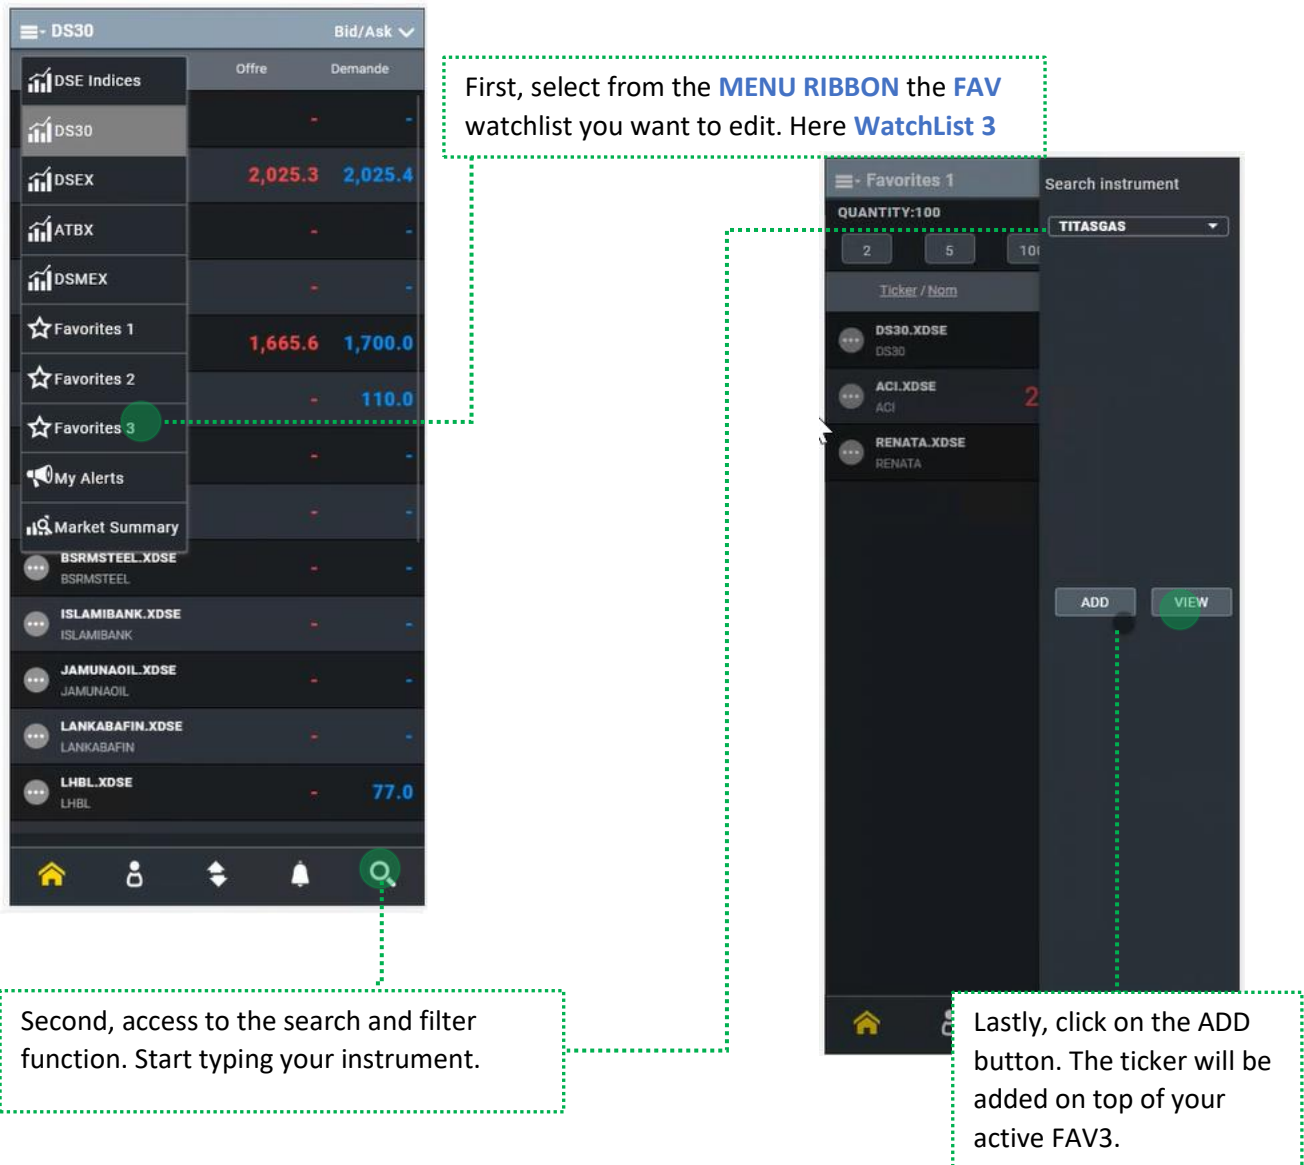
DS30
Bid/Ask

DSE Indices
Offre
Demande
DS30
-
-
DSEX
2,025.3
2,025.4
ATBX
-
-
DSMEX
-
-
Favorites 1
1,665.6
1,700.0
Favorites 2
-
110.0
Favorites 3
-
-
My Alerts
-
-
Market Summary
-
-
BSRMSTEEL.XDSE
BSRMSTEEL
-
-
ISLAMIBANK.XDSE
ISLAMIBANK
-
-
JAMUNAOIL.XDSE
JAMUNAOIL
-
-
LANKABAFIN.XDSE
LANKABAFIN
-
-
LHBL.XDSE
LHBL
-
77.0

First, select from the MENU RIBBON the FAV watchlist you want to edit. Here WatchList 3

Favorites 1
Search instrument
QUANTITY:100
TITASGAS
2
5
10
Ticker / Nom
DS30.XDSE
DS30
ACI.XDSE
ACI
2
RENATA.XDSE
RENATA
ADD
VIEW

Second, access to the search and filter function. Start typing your instrument.

Lastly, click on the ADD button. The ticker will be added on top of your active FAV3.